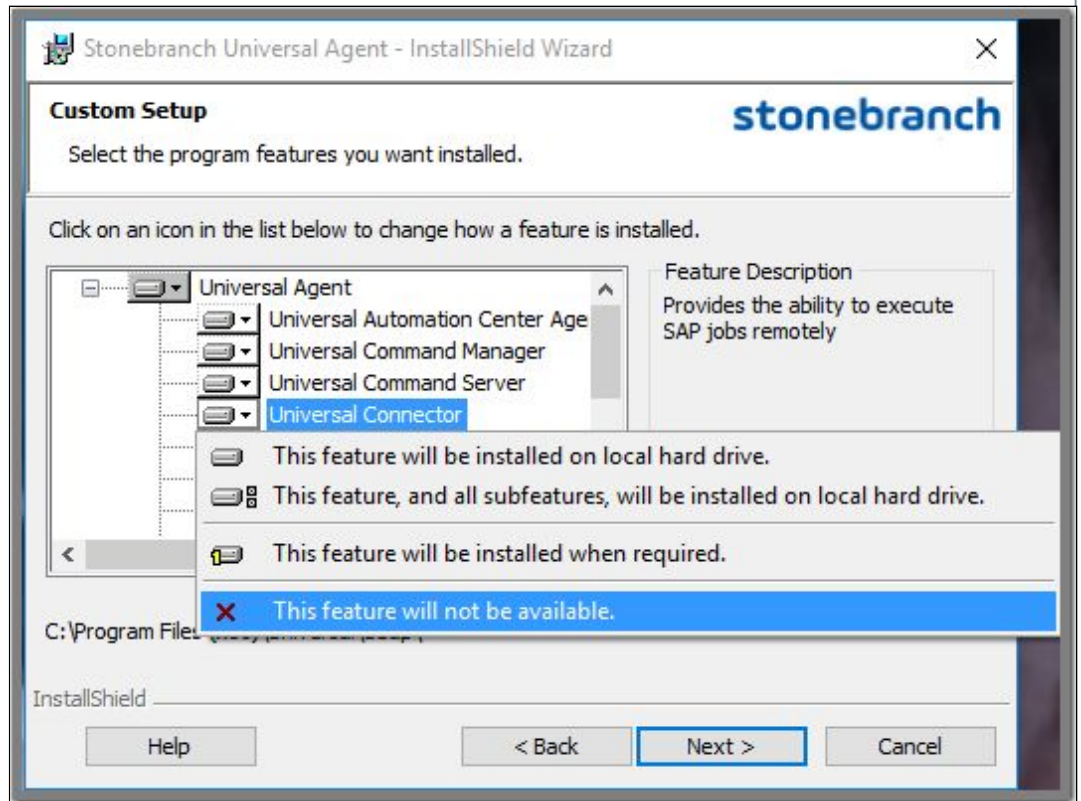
Stonebranch Universal Agent - InstallShield Wizard
X

Custom Setup
Select the program features you want installed.

stonebranch

Click on an icon in the list below to change how a feature is installed.

Universal Agent
Universal Automation Center Age
Universal Command Manager
Universal Command Server
Universal Connector

Feature Description
Provides the ability to execute SAP jobs remotely

This feature will be installed on local hard drive.
This feature, and all subfeatures, will be installed on local hard drive.
This feature will be installed when required.
This feature will not be available.

C:\Program Files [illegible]

InstallShield

Help
< Back
Next >
Cancel